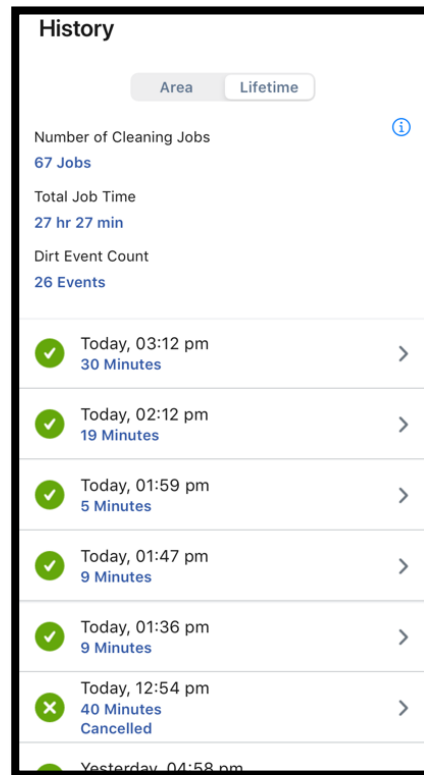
History

Area
Lifetime

Number of Cleaning Jobs
67 Jobs

Total Job Time
27 hr 27 min

Dirt Event Count
26 Events

Today, 03:12 pm
30 Minutes

Today, 02:12 pm
19 Minutes

Today, 01:59 pm
5 Minutes

Today, 01:47 pm
9 Minutes

Today, 01:36 pm
9 Minutes

Today, 12:54 pm
40 Minutes
Cancelled

Yesterday, 04:58 pm